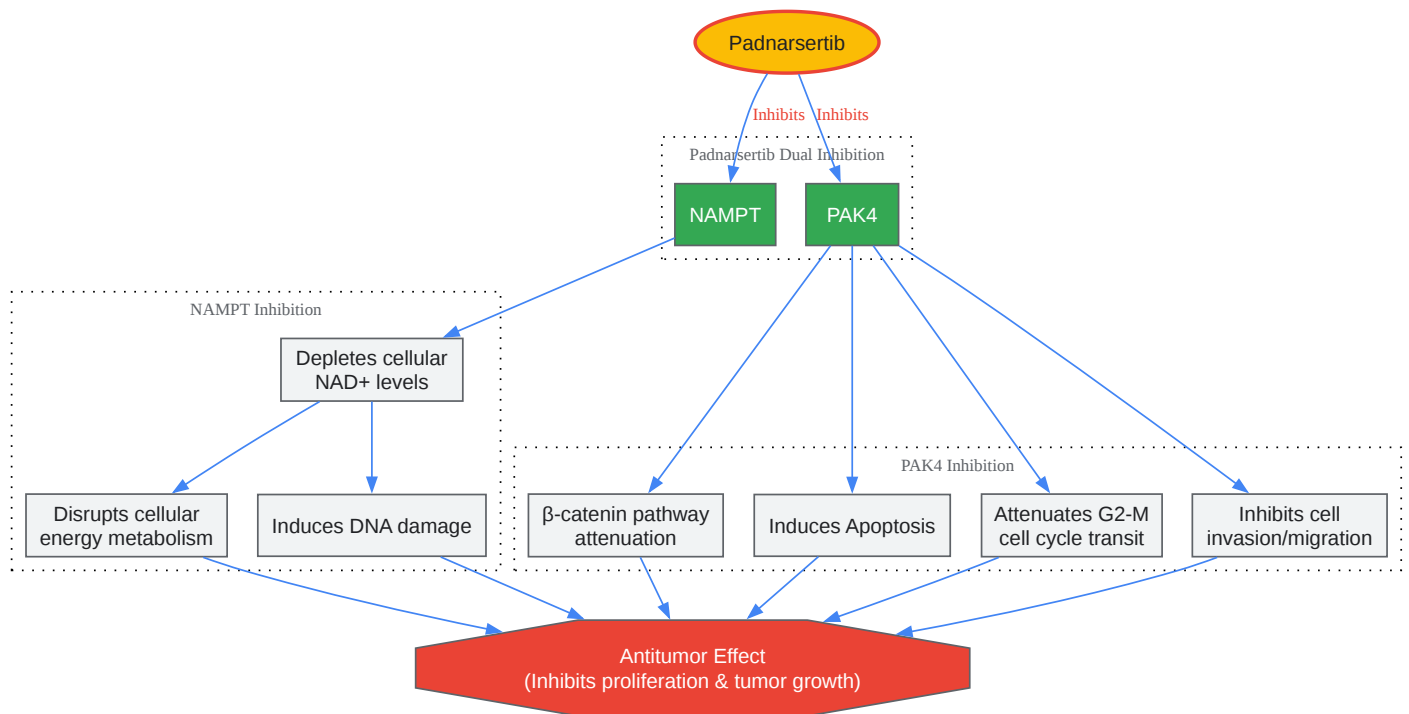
Padnarsertib

Inhibits Inhibits

Padnarsertib Dual Inhibition

NAMPT

PAK4

NAMPT Inhibition

Depletes cellular NAD+ levels

Disrupts cellular energy metabolism

Induces DNA damage

PAK4 Inhibition

β-catenin pathway attenuation

Induces Apoptosis

Attenuates G2-M cell cycle transit

Inhibits cell invasion/migration

Antitumor Effect
(Inhibits proliferation & tumor growth)